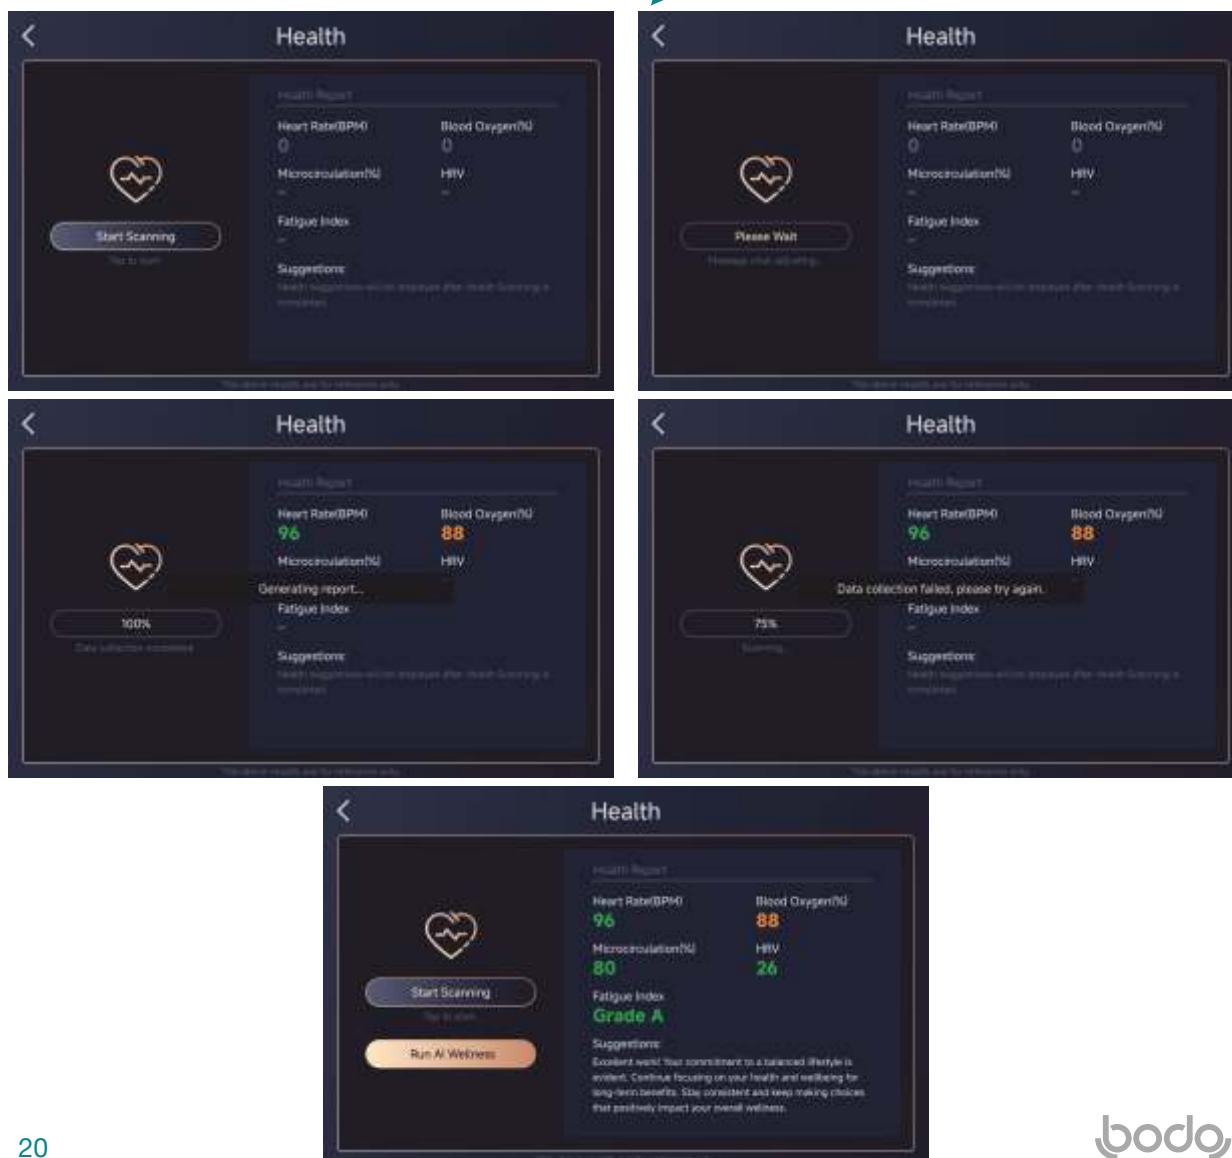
Health

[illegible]

Heart Rate(BPM)
0

Blood Oxygen(%)
0

Microcirculation(%)
--

HRV
--

Fatigue Index
--

Suggestions
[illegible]

Start Scanning
Tap to start

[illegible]

Health

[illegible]

Heart Rate(BPM)
0

Blood Oxygen(%)
0

Microcirculation(%)
--

HRV
--

Fatigue Index
--

Suggestions
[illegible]

Please Wait
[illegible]

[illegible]

Health

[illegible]

Heart Rate(BPM)
96

Blood Oxygen(%)
88

Microcirculation(%)

HRV

Generating report...

Fatigue Index
--

Suggestions
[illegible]

100%
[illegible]

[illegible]

Health

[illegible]

Heart Rate(BPM)
96

Blood Oxygen(%)
88

Microcirculation(%)

HRV

Data collection failed, please try again.

Fatigue Index
--

Suggestions
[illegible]

75%
Scanning...

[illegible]

Health

Health Report

Heart Rate(BPM)
96

Blood Oxygen(%)
88

Microcirculation(%)
80

HRV
26

Fatigue Index
Grade A

Suggestions
Excellent work! Your commitment to a balanced lifestyle is evident. Continue focusing on your health and wellbeing for long-term benefits. Stay consistent and keep making choices that positively impact your overall wellness.

Start Scanning
Tap to start

Run AI Wellness

20

bodo